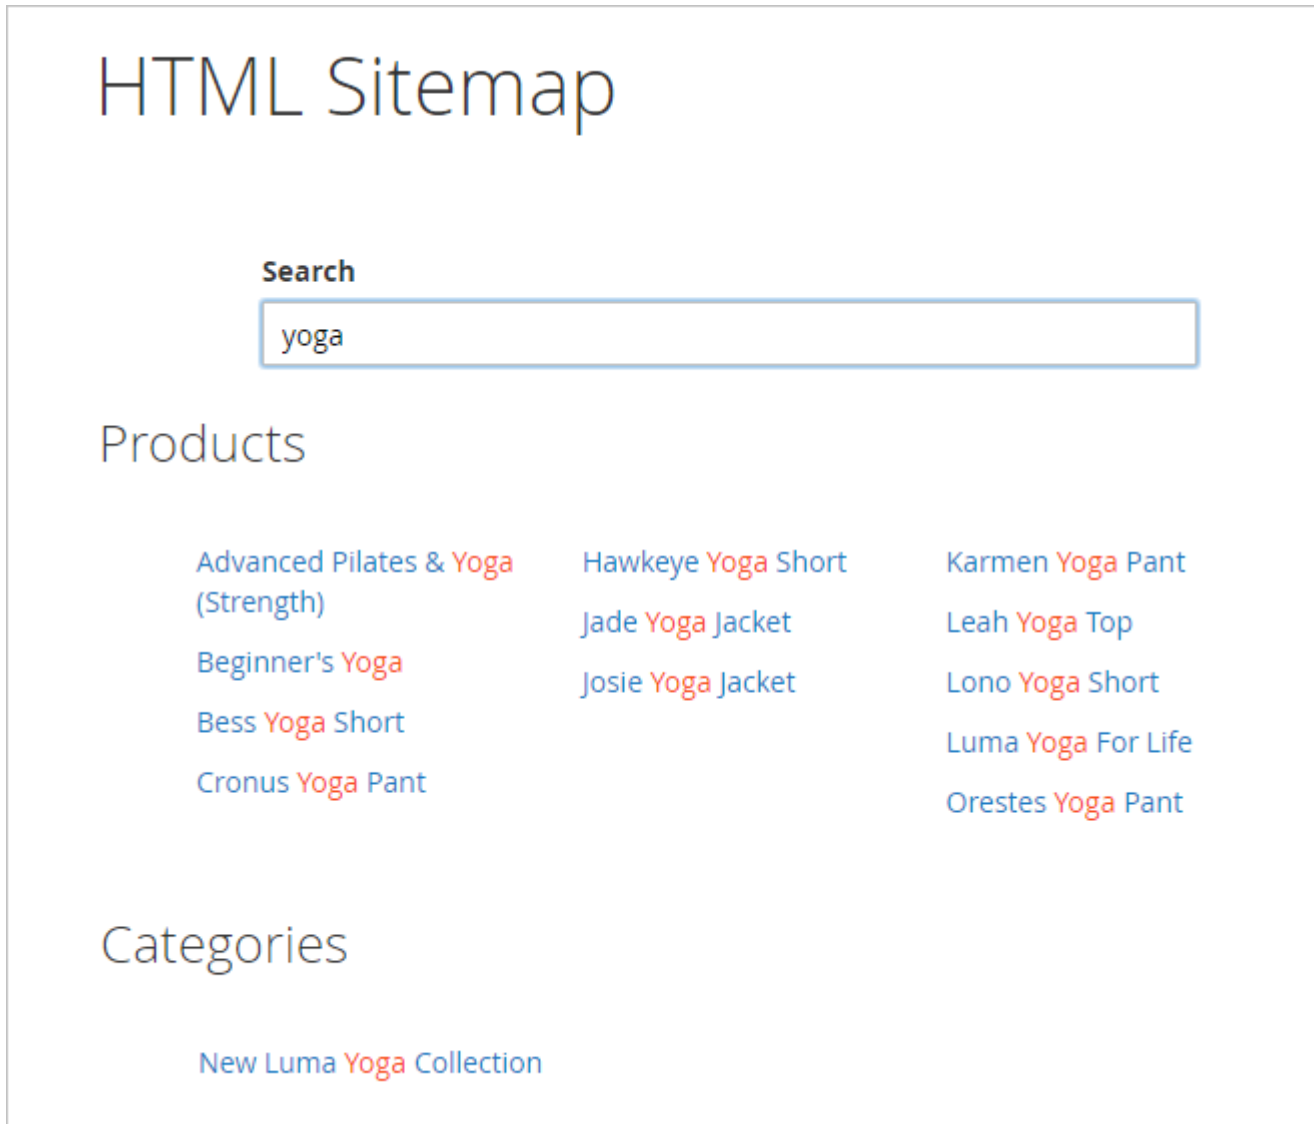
HTML Sitemap

Search

yoga

Products

Advanced Pilates & Yoga (Strength)

Beginner's Yoga

Bess Yoga Short

Cronus Yoga Pant

Hawkeye Yoga Short

Jade Yoga Jacket

Josie Yoga Jacket

Karmen Yoga Pant

Leah Yoga Top

Lono Yoga Short

Luma Yoga For Life

Orestes Yoga Pant

Categories

New Luma Yoga Collection